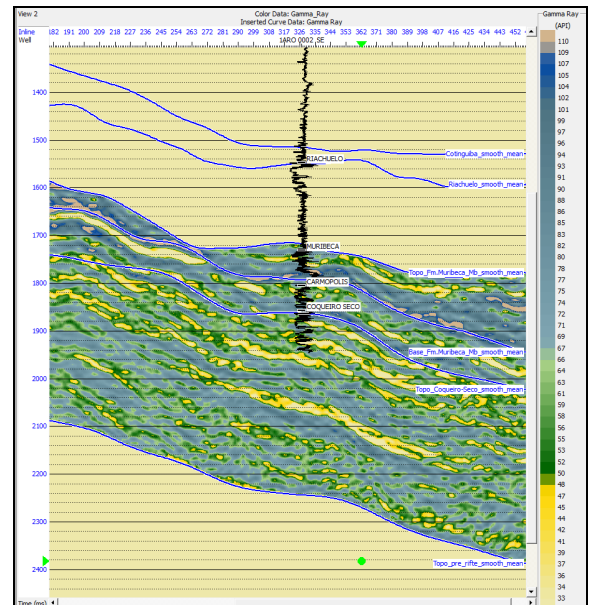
View 2
Color Data: Gamma_Ray
Inserted Curve Data: Gamma Ray
Gamma Ray
(API)
Inline 182 191 200 209 218 227 236 245 254 263 272 281 290 299 308 317 326 335 344 353 362 371 380 389 398 407 416 425 434 443 452
Well
1ARO 0002 SE
1400
1500
1600
1700
1800
1900
2000
2100
2200
2300
2400
Time (ms)
RIACHUELO
MURIBECA
CARMOPOLIS
COQUEIRO SECO
Cotinguiba_smooth_mean
Riachuelo_smooth_mean
Topo_Fm_Muribeca_Mb_smooth_mean
Base_Fm_Muribeca_Mb_smooth_mean
Topo_Coqueiro-Seco_smooth_mean
Topo_pre_rifte_smooth_mean
110
109
107
105
104
102
101
99
97
96
94
93
91
90
88
86
85
83
82
80
78
77
75
74
72
71
69
67
66
64
63
61
59
58
56
55
53
52
50
48
47
45
44
42
41
39
37
36
34
33